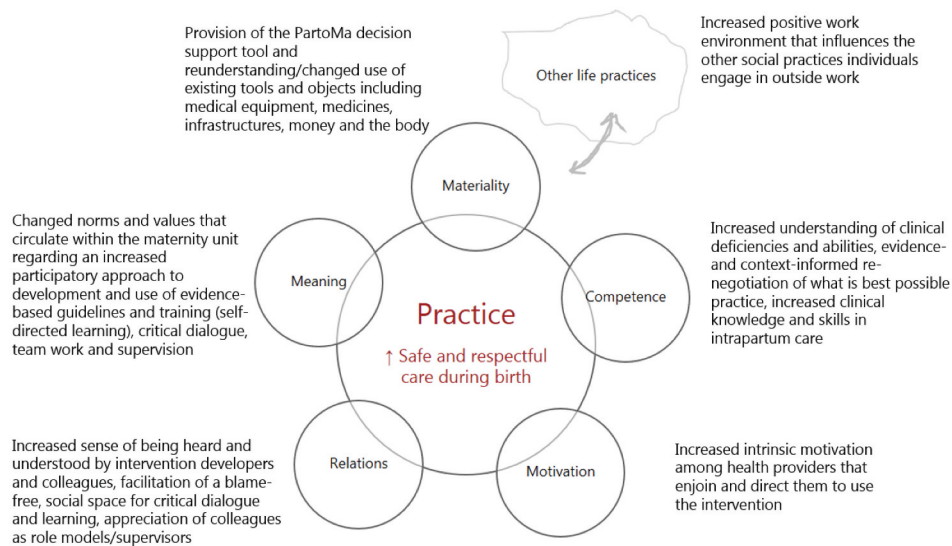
Provision of the PartoMa decision support tool and reunderstanding/changed use of existing tools and objects including medical equipment, medicines, infrastructures, money and the body

Other life practices

Increased positive work environment that influences the other social practices individuals engage in outside work

Materiality

Changed norms and values that circulate within the maternity unit regarding an increased participatory approach to development and use of evidence-based guidelines and training (self-directed learning), critical dialogue, team work and supervision

Meaning

Practice

↑ Safe and respectful care during birth

Competence

Increased understanding of clinical deficiencies and abilities, evidence- and context-informed re-negotiation of what is best possible practice, increased clinical knowledge and skills in intrapartum care

Relations

Motivation

Increased sense of being heard and understood by intervention developers and colleagues, facilitation of a blame-free, social space for critical dialogue and learning, appreciation of colleagues as role models/supervisors

Increased intrinsic motivation among health providers that enjoin and direct them to use the intervention